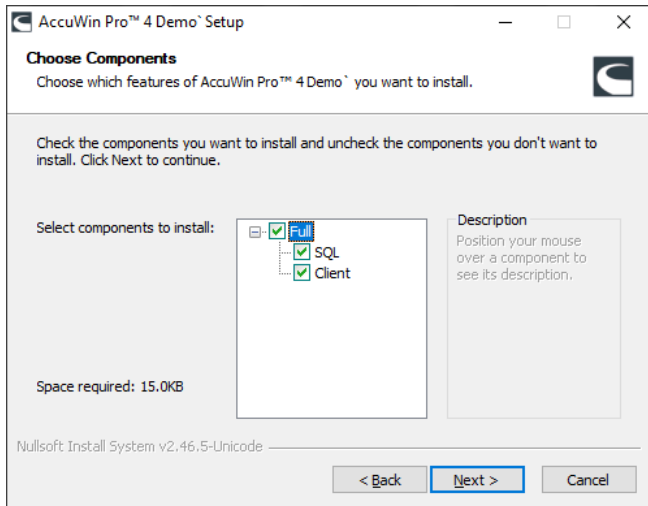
AccuWin Pro™ 4 Demo` Setup

Choose Components
Choose which features of AccuWin Pro™ 4 Demo` you want to install.

Check the components you want to install and uncheck the components you don't want to install. Click Next to continue.

Select components to install:

Full
SQL
Client

Description
Position your mouse over a component to see its description.

Space required: 15.0KB

Nullsoft Install System v2.46.5-Unicode

< Back
Next >
Cancel